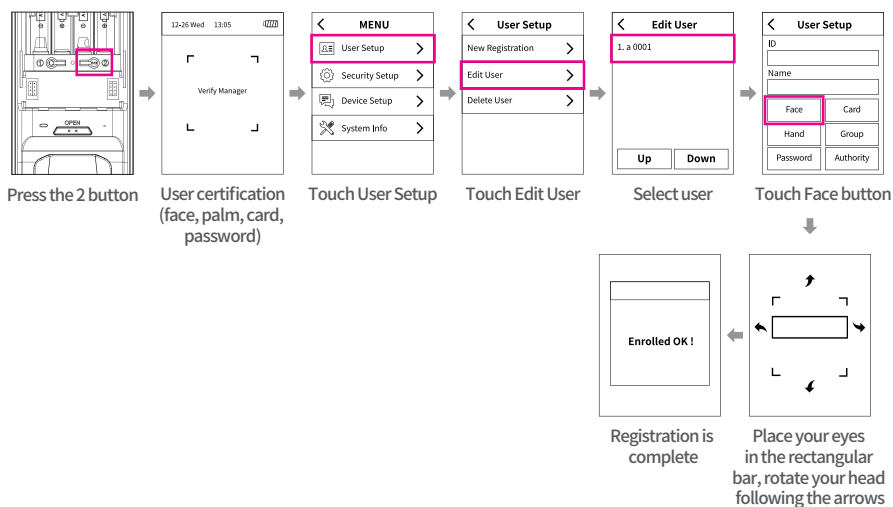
① ②

OPEN

Press the 2 button

12-26 Wed 13:05

Verify Manager

User certification (face, palm, card, password)

MENU

User Setup

Security Setup

Device Setup

System Info

Touch User Setup

User Setup

New Registration

Edit User

Delete User

Touch Edit User

Edit User

1. a 0001

Up

Down

Select user

User Setup

ID

Name

Face

Card

Hand

Group

Password

Authority

Touch Face button

Enrolled OK !

Registration is complete

Place your eyes in the rectangular bar, rotate your head following the arrows